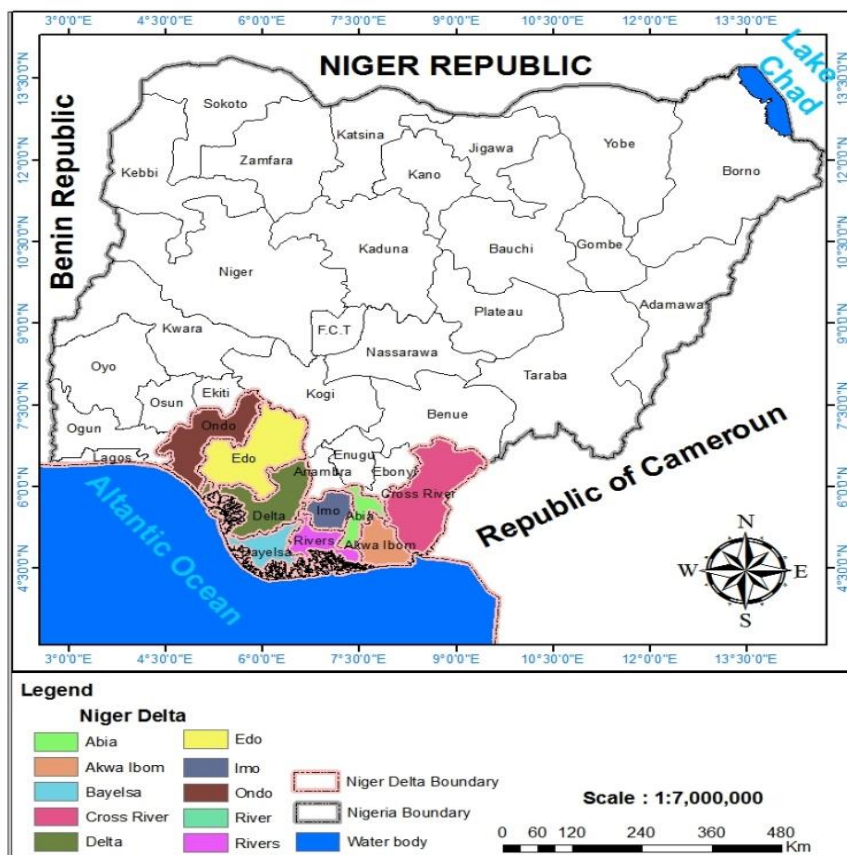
3°0'0"E 4°30'0"E 6°0'0"E 7°30'0"E 9°0'0"E 10°30'0"E 12°0'0"E 13°30'0"E

13°30'0"N 12°0'0"N 10°30'0"N 9°0'0"N 7°30'0"N 6°0'0"N 4°30'0"N

13°30'0"N 12°0'0"N 10°30'0"N 9°0'0"N 7°30'0"N 6°0'0"N 4°30'0"N

NIGER REPUBLIC

Lake Chad

Benin Republic

Sokoto
Katsina
Jigawa
Yobe
Kebbi
Zamfara
Kano
Borno
Kaduna
Bauchi
Gombe
Niger
Plateau
Adamawa
Kwara
F.C.T
Nassarawa
Oyo
Taraba
Osun
Ekiti
Kogi
Ogun
Ondo
Benue
Edo
Enugu
Lagos
Anambra
Ebonyi
Cross River
Delta
Imo
Abia
Bayelsa
Rivers
Akwa Ibom

Republic of Cameroun

Altantic Ocean

N
W
E
S

3°0'0"E 4°30'0"E 6°0'0"E 7°30'0"E 9°0'0"E 10°30'0"E 12°0'0"E 13°30'0"E

Legend

Niger Delta

Abia
Akwa Ibom
Bayelsa
Cross River
Delta
Edo
Imo
Ondo
River
Rivers

Niger Delta Boundary
Nigeria Boundary
Water body

Scale : 1:7,000,000

0 60 120 240 360 480 Km